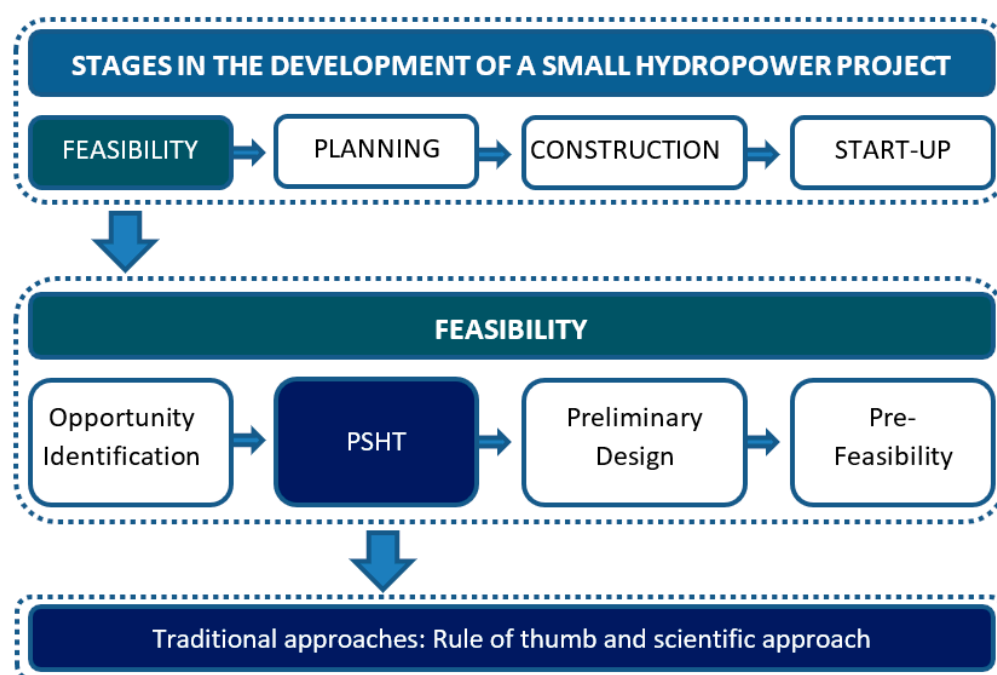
STAGES IN THE DEVELOPMENT OF A SMALL HYDROPOWER PROJECT

FEASIBILITY

PLANNING

CONSTRUCTION

START-UP

FEASIBILITY

Opportunity Identification

PSHT

Preliminary Design

Pre-Feasibility

Traditional approaches: Rule of thumb and scientific approach